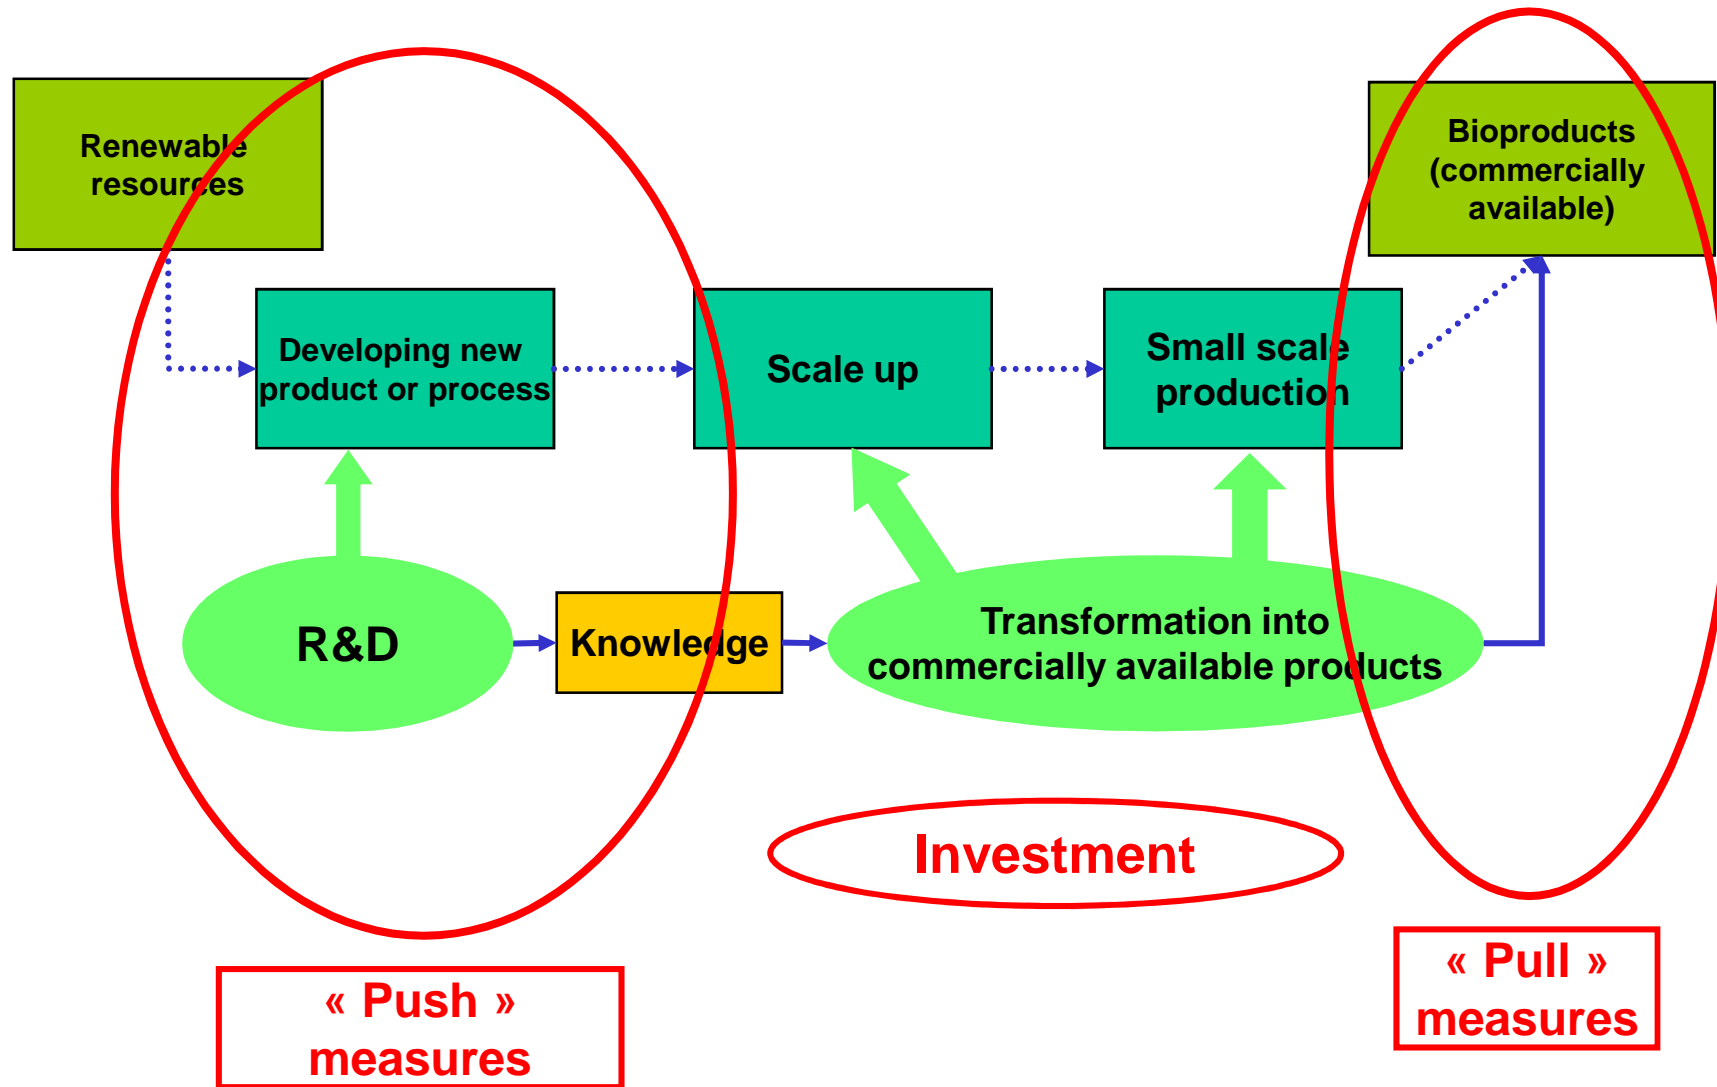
Renewable resources

Bioproducts (commercially available)

Developing new product or process

Scale up

Small scale production

R&D

Knowledge

Transformation into commercially available products

Investment

« Push » measures

« Pull » measures